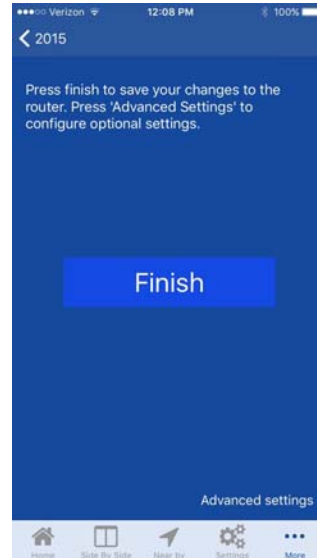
●●●○○ Verizon 12:08 PM 100%

< 2015

Press finish to save your changes to the router. Press 'Advanced Settings' to configure optional settings.

Finish

Advanced settings

Home Side By Side Near by Settings More